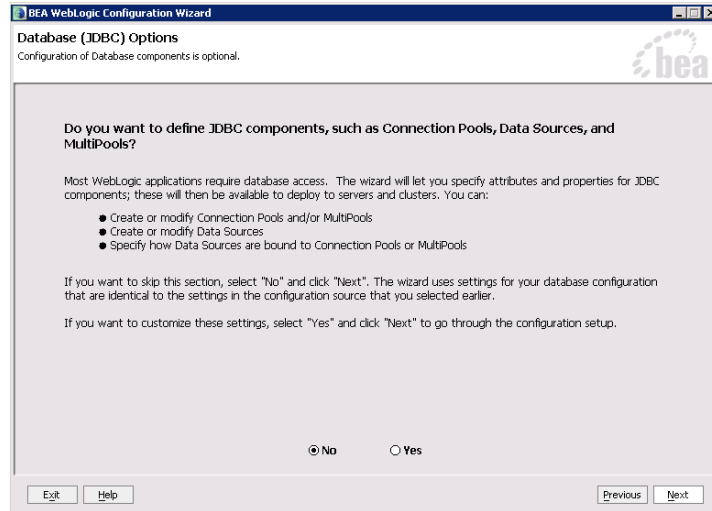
BEA WebLogic Configuration Wizard

Database (JDBC) Options
Configuration of Database components is optional.

bea

Do you want to define JDBC components, such as Connection Pools, Data Sources, and MultiPools?

Most WebLogic applications require database access. The wizard will let you specify attributes and properties for JDBC components; these will then be available to deploy to servers and clusters. You can:

- Create or modify Connection Pools and/or MultiPools
- Create or modify Data Sources
- Specify how Data Sources are bound to Connection Pools or MultiPools

If you want to skip this section, select "No" and click "Next". The wizard uses settings for your database configuration that are identical to the settings in the configuration source that you selected earlier.

If you want to customize these settings, select "Yes" and click "Next" to go through the configuration setup.

No Yes

Exit Help Previous Next